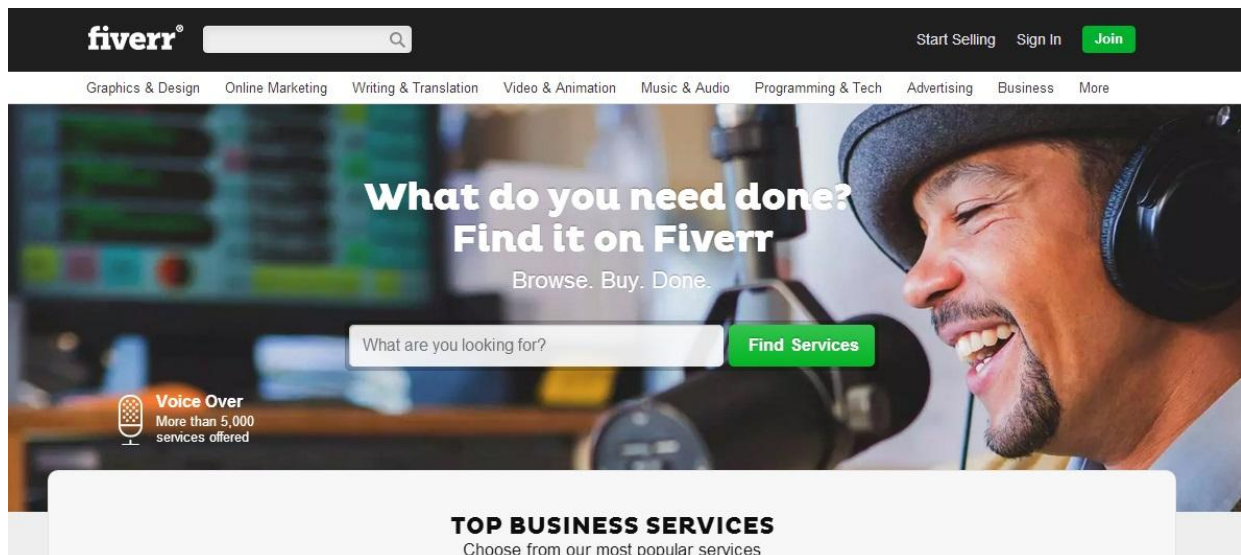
fiverr®

Start Selling Sign In Join

Graphics & Design Online Marketing Writing & Translation Video & Animation Music & Audio Programming & Tech Advertising Business More

What do you need done? Find it on Fiverr

Browse. Buy. Done.

What are you looking for?

Find Services

Voice Over
More than 5,000 services offered

TOP BUSINESS SERVICES

Choose from our most popular services